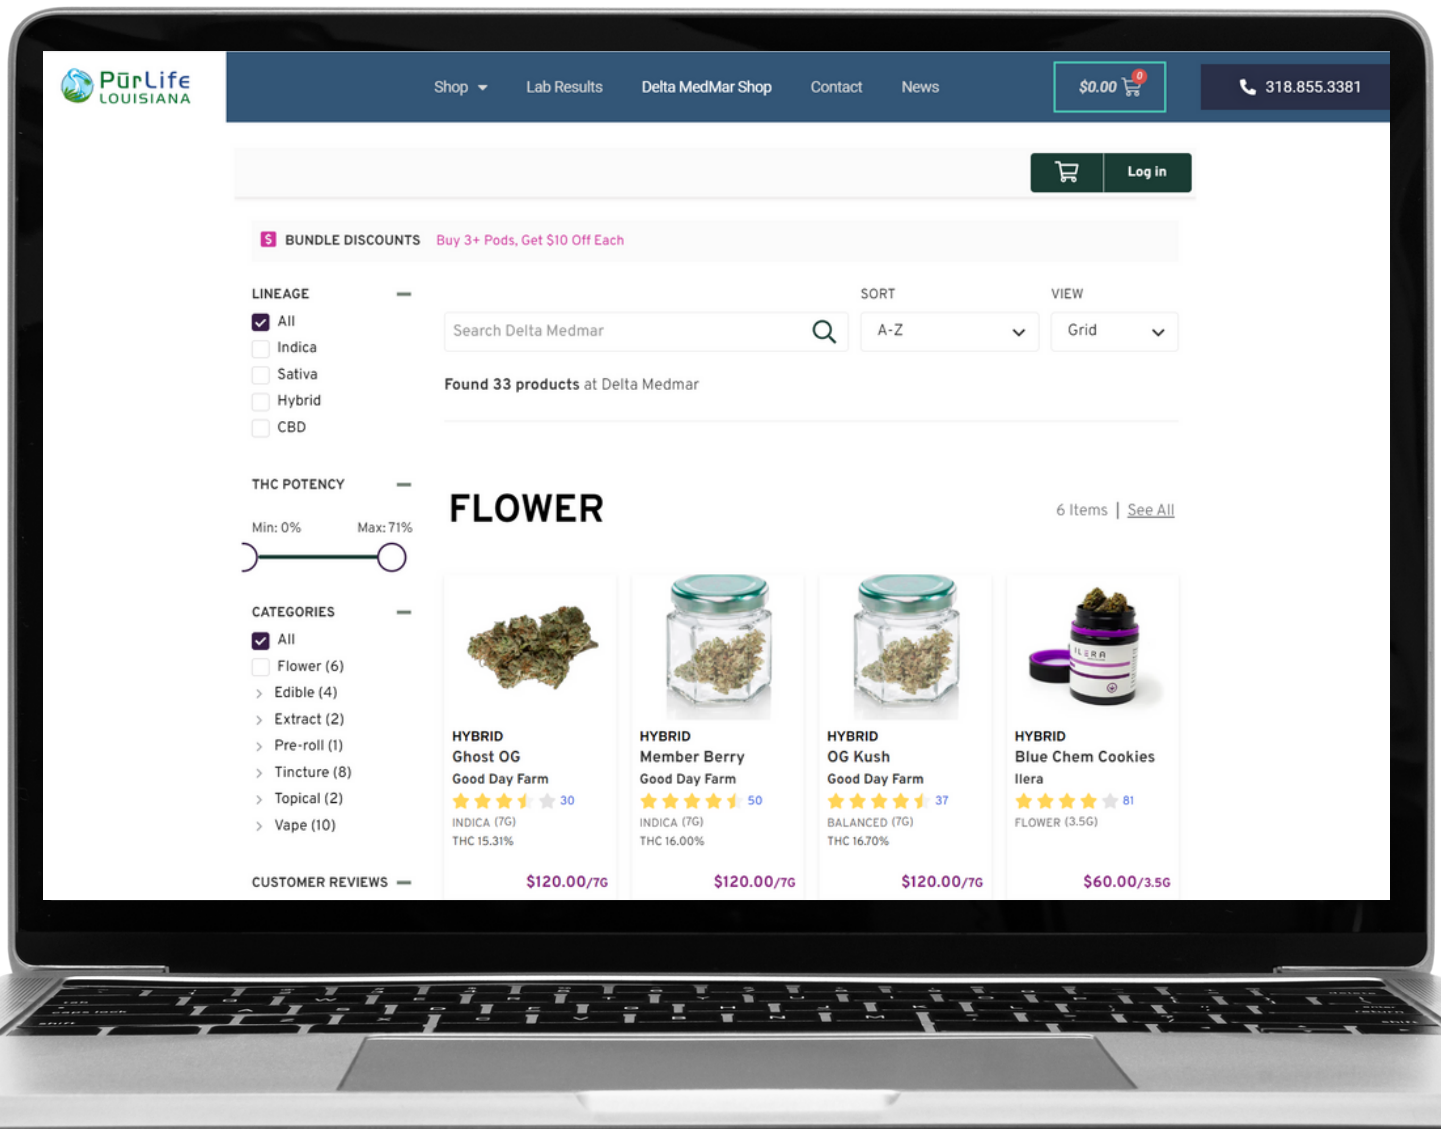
PūrLife LOUISIANA

Shop Lab Results Delta MedMar Shop Contact News $0.00 0 318.855.3381

Log in

BUNDLE DISCOUNTS Buy 3+ Pods, Get $10 Off Each

LINEAGE
All
Indica
Sativa
Hybrid
CBD

THC POTENCY
Min: 0% Max: 71%

CATEGORIES
All
Flower (6)
Edible (4)
Extract (2)
Pre-roll (1)
Tincture (8)
Topical (2)
Vape (10)

CUSTOMER REVIEWS

Search Delta Medmar

SORT
A-Z

VIEW
Grid

Found 33 products at Delta Medmar

FLOWER

6 Items | See All

HYBRID
Ghost OG
Good Day Farm
30
INDICA (7G)
THC 15.31%
$120.00/7G

HYBRID
Member Berry
Good Day Farm
50
INDICA (7G)
THC 16.00%
$120.00/7G

HYBRID
OG Kush
Good Day Farm
37
BALANCED (7G)
THC 16.70%
$120.00/7G

HYBRID
Blue Chem Cookies
Ilera
81
FLOWER (3.5G)
$60.00/3.5G